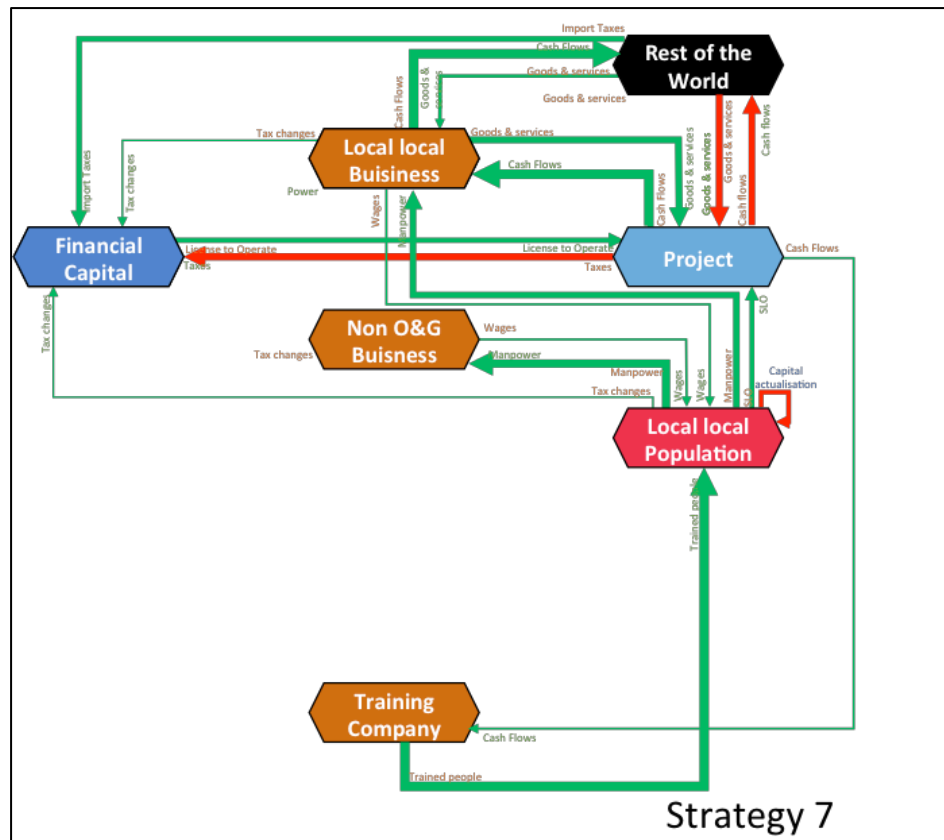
Import Taxes

Cash Flows

Rest of the World

Goods & services

Goods & services

Cash Flows

Goods & services

Tax changes

Local local Buisiness

Goods & services

Cash Flows

Goods & services

Goods & services

Goods & services

Cash flows

Cash flows

Import Taxes

Tax changes

Power

Wages

Manpower

Cash Flows

Financial Capital

License to Operate

Taxes

License to Operate

Taxes

Project

Cash Flows

Tax changes

Non O&G Buisness

Wages

Tax changes

Manpower

SLO

Manpower

Wages

Wages

Manpower

Capital actualisation

Tax changes

SLO

Local local Population

Trained people

Training Company

Cash Flows

Trained people

Strategy 7